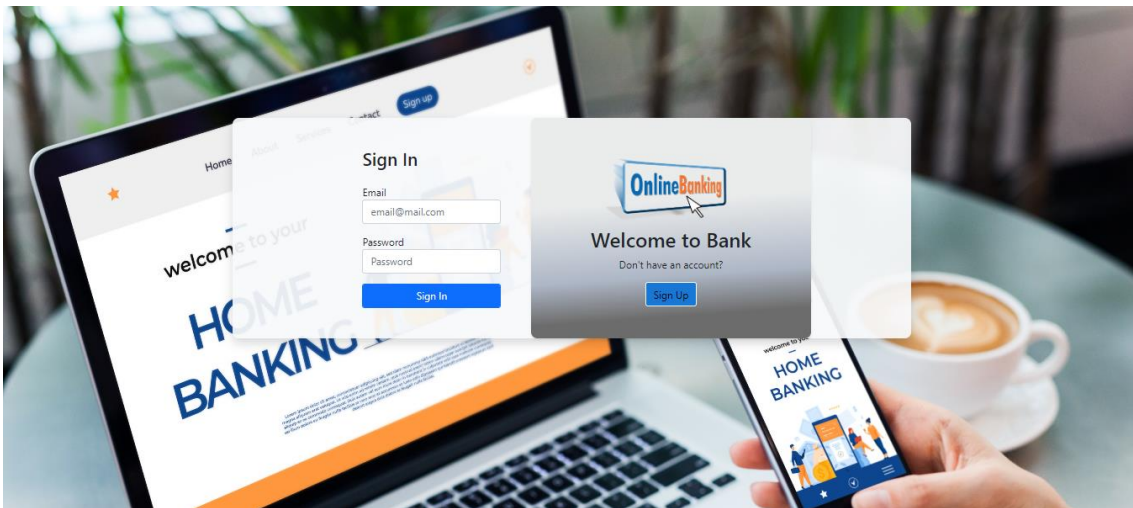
Home About Services Contact Sign up

welcome to your

HOME BANKING

Sign In

Email

email@mail.com

Password

Password

Sign In

OnlineBanking

Welcome to Bank

Don't have an account?

Sign Up

welcome to your

HOME BANKING